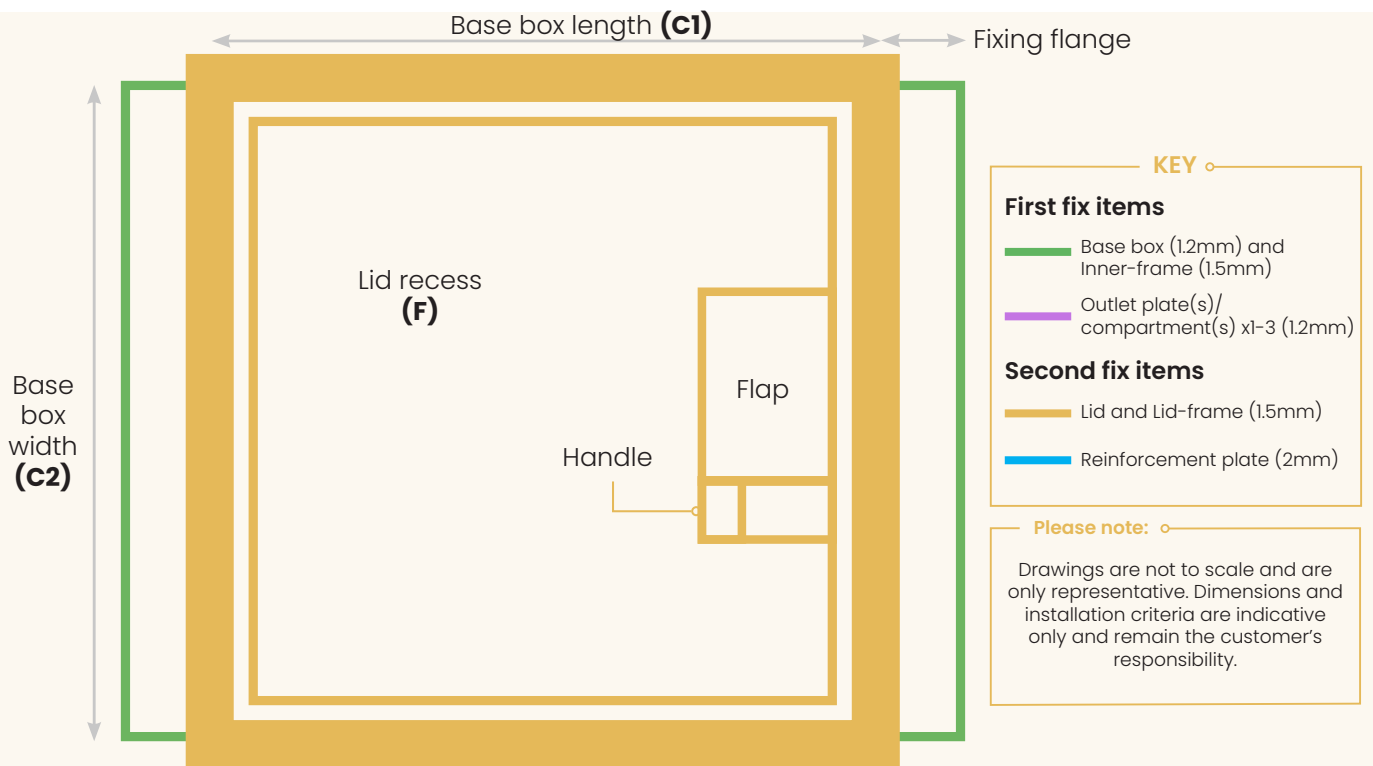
Base box length **(C1)**

Fixing flange

Base box width **(C2)**

Lid recess **(F)**

Flap

Handle

KEY

**First fix items**

Base box (1.2mm) and Inner-frame (1.5mm)

Outlet plate(s)/ compartment(s) x1-3 (1.2mm)

**Second fix items**

Lid and Lid-frame (1.5mm)

Reinforcement plate (2mm)

Please note:

Drawings are not to scale and are only representative. Dimensions and installation criteria are indicative only and remain the customer's responsibility.